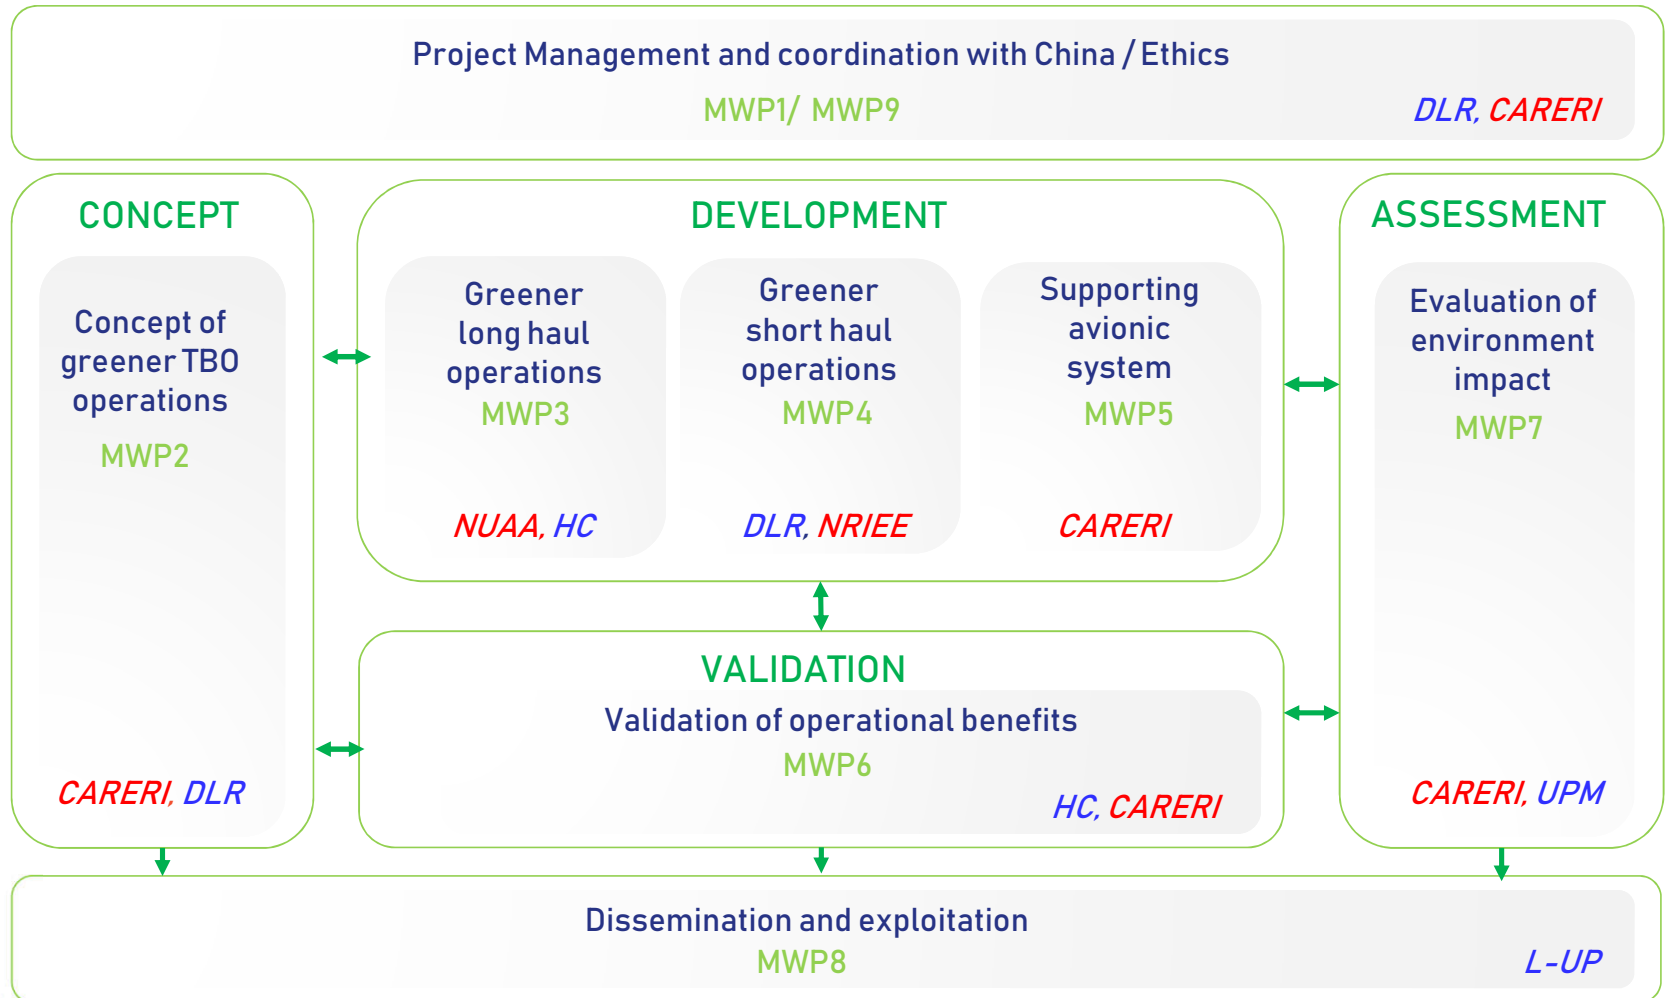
Project Management and coordination with China / Ethics
MWP1/ MWP9
DLR, CARERI

CONCEPT
Concept of greener TBO operations
MWP2
CARERI, DLR

DEVELOPMENT
Greener long haul operations
MWP3
NUAA, HC

Greener short haul operations
MWP4
DLR, NRIEE

Supporting avionic system
MWP5
CARERI

ASSESSMENT
Evaluation of environment impact
MWP7
CARERI, UPM

VALIDATION
Validation of operational benefits
MWP6
HC, CARERI

Dissemination and exploitation
MWP8
L-UP